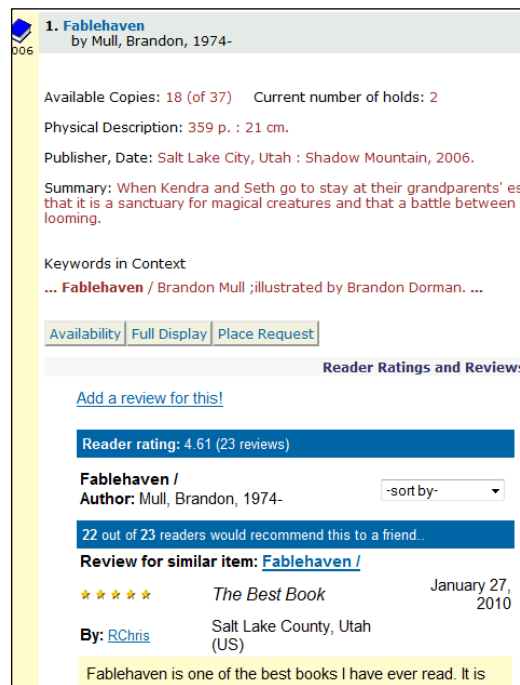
006

1. Fablehaven
by Mull, Brandon, 1974-

Available Copies: 18 (of 37) Current number of holds: 2

Physical Description: 359 p. : 21 cm.

Publisher, Date: Salt Lake City, Utah : Shadow Mountain, 2006.

Summary: When Kendra and Seth go to stay at their grandparents' es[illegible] that it is a sanctuary for magical creatures and that a battle between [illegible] looming.

Keywords in Context

... Fablehaven / Brandon Mull ;illustrated by Brandon Dorman. ...

Availability | Full Display | Place Request

Reader Ratings and Review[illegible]

Add a review for this!

Reader rating: 4.61 (23 reviews)

Fablehaven /
Author: Mull, Brandon, 1974-

-sort by-

22 out of 23 readers would recommend this to a friend..

Review for similar item: Fablehaven /

The Best Book

January 27, 2010

By: RChris

Salt Lake County, Utah (US)

Fablehaven is one of the best books I have ever read. It is